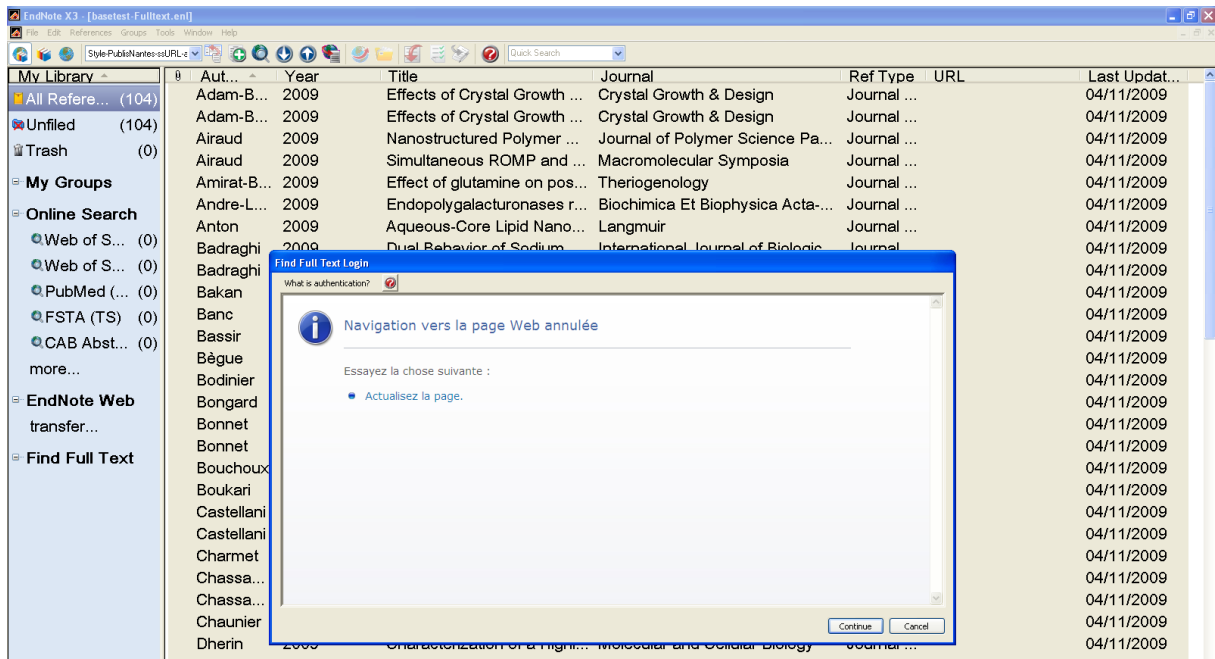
EndNote X3 - [basetest-Fulltext.enl]

File Edit References Groups Tools Window Help

Style-PublisNantes-ssURL-e

Quick Search

My Library

All Refere... (104)
Unfiled (104)
Trash (0)

My Groups

Online Search
Web of S... (0)
Web of S... (0)
PubMed (... (0)
FSTA (TS) (0)
CAB Abst... (0)
more...

EndNote Web
transfer...

Find Full Text

| Aut... | Year | Title | Journal | Ref Type | URL | Last Updat... |
|---|---|---|---|---|---|---|
| Adam-B... | 2009 | Effects of Crystal Growth ... | Crystal Growth & Design | Journal ... | | 04/11/2009 |
| Adam-B... | 2009 | Effects of Crystal Growth ... | Crystal Growth & Design | Journal ... | | 04/11/2009 |
| Airaud | 2009 | Nanostructured Polymer ... | Journal of Polymer Science Pa... | Journal ... | | 04/11/2009 |
| Airaud | 2009 | Simultaneous ROMP and ... | Macromolecular Symposia | Journal ... | | 04/11/2009 |
| Amirat-B... | 2009 | Effect of glutamine on pos... | Theriogenology | Journal ... | | 04/11/2009 |
| Andre-L... | 2009 | Endopolygalacturonases r... | Biochimica Et Biophysica Acta-... | Journal ... | | 04/11/2009 |
| Anton | 2009 | Aqueous-Core Lipid Nano... | Langmuir | Journal ... | | 04/11/2009 |
| Badraghi | 2009 | Dual Behavior of Sodium ... | International Journal of Biologic... | Journal ... | | 04/11/2009 |
| Badraghi | | | | | | 04/11/2009 |
| Bakan | | | | | | 04/11/2009 |
| Banc | | | | | | 04/11/2009 |
| Bassir | | | | | | 04/11/2009 |
| Bègue | | | | | | 04/11/2009 |
| Bodinier | | | | | | 04/11/2009 |
| Bongard | | | | | | 04/11/2009 |
| Bonnet | | | | | | 04/11/2009 |
| Bonnet | | | | | | 04/11/2009 |
| Bouchoux | | | | | | 04/11/2009 |
| Boukari | | | | | | 04/11/2009 |
| Castellani | | | | | | 04/11/2009 |
| Castellani | | | | | | 04/11/2009 |
| Charmet | | | | | | 04/11/2009 |
| Chassa... | | | | | | 04/11/2009 |
| Chassa... | | | | | | 04/11/2009 |
| Chaunier | | | | | | 04/11/2009 |
| Dherin | 2009 | Characterization of a Highl... | Molecular and Cellular Biology | Journal ... | | 04/11/2009 |

Find Full Text Login

What is authentication?

Navigation vers la page Web annulée

Essayez la chose suivante :

Actualisez la page.

Continue Cancel